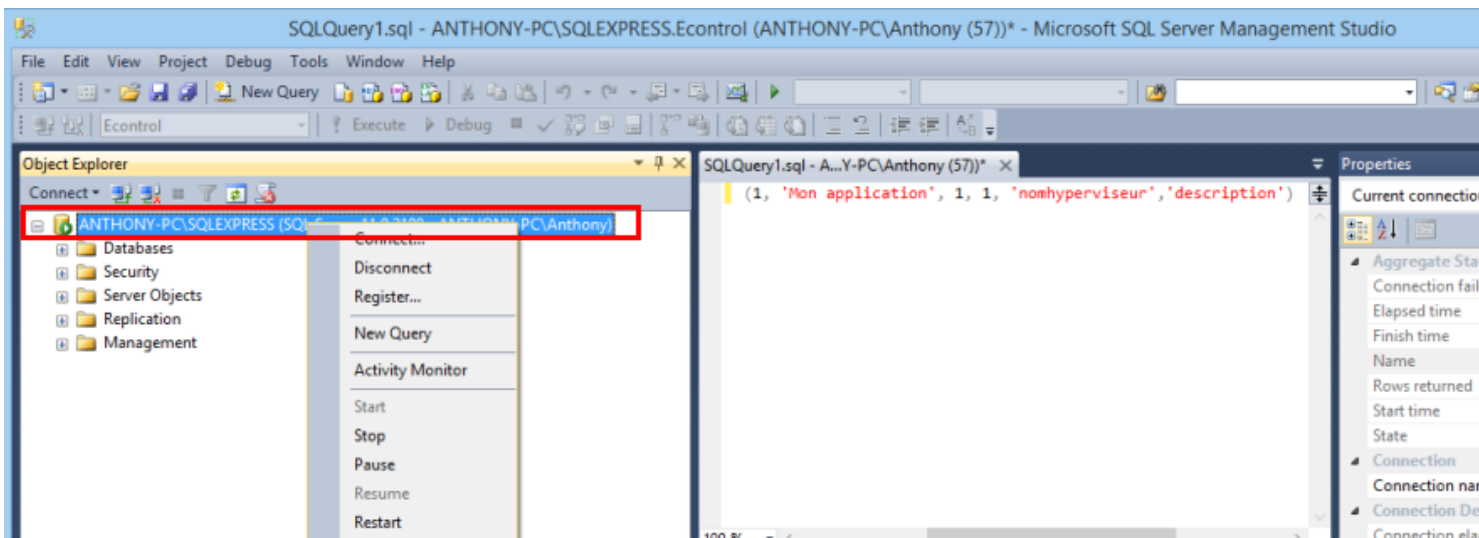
SQLQuery1.sql - ANTHONY-PC\SQLEXPRESS.Econtrol (ANTHONY-PC\Anthony (57))* - Microsoft SQL Server Management Studio

File Edit View Project Debug Tools Window Help

New Query

Econtrol Execute Debug

Object Explorer

Connect

ANTHONY-PC\SQLEXPRESS (SQL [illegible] PC\Anthony)

Databases
Security
Server Objects
Replication
Management

Connect...
Disconnect
Register...
New Query
Activity Monitor
Start
Stop
Pause
Resume
Restart

SQLQuery1.sql - A...Y-PC\Anthony (57))*

(1, 'Mon application', 1, 1, 'nomhyperviseur','description')

100 %

Properties

Current connectio

Aggregate Sta
Connection fai
Elapsed time
Finish time
Name
Rows returned
Start time
State
Connection
Connection na
Connection De
Connection ela